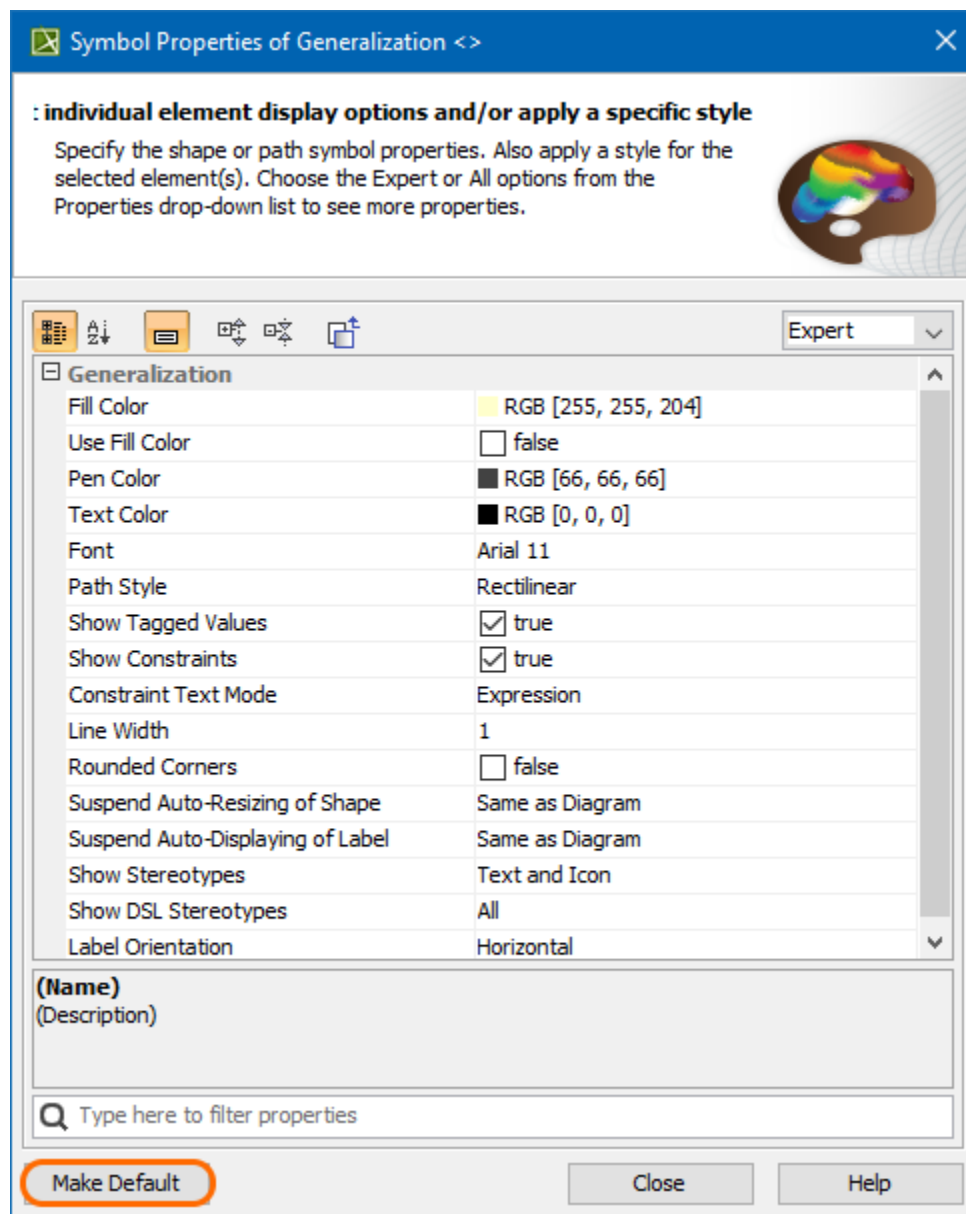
Symbol Properties of Generalization <>

: individual element display options and/or apply a specific style

Specify the shape or path symbol properties. Also apply a style for the selected element(s). Choose the Expert or All options from the Properties drop-down list to see more properties.

Expert

Generalization

| | |
|---|---|
| Fill Color | RGB [255, 255, 204] |
| Use Fill Color | false |
| Pen Color | RGB [66, 66, 66] |
| Text Color | RGB [0, 0, 0] |
| Font | Arial 11 |
| Path Style | Rectilinear |
| Show Tagged Values | true |
| Show Constraints | true |
| Constraint Text Mode | Expression |
| Line Width | 1 |
| Rounded Corners | false |
| Suspend Auto-Resizing of Shape | Same as Diagram |
| Suspend Auto-Displaying of Label | Same as Diagram |
| Show Stereotypes | Text and Icon |
| Show DSL Stereotypes | All |
| Label Orientation | Horizontal |

(Name)
(Description)

Type here to filter properties

Make Default

Close

Help